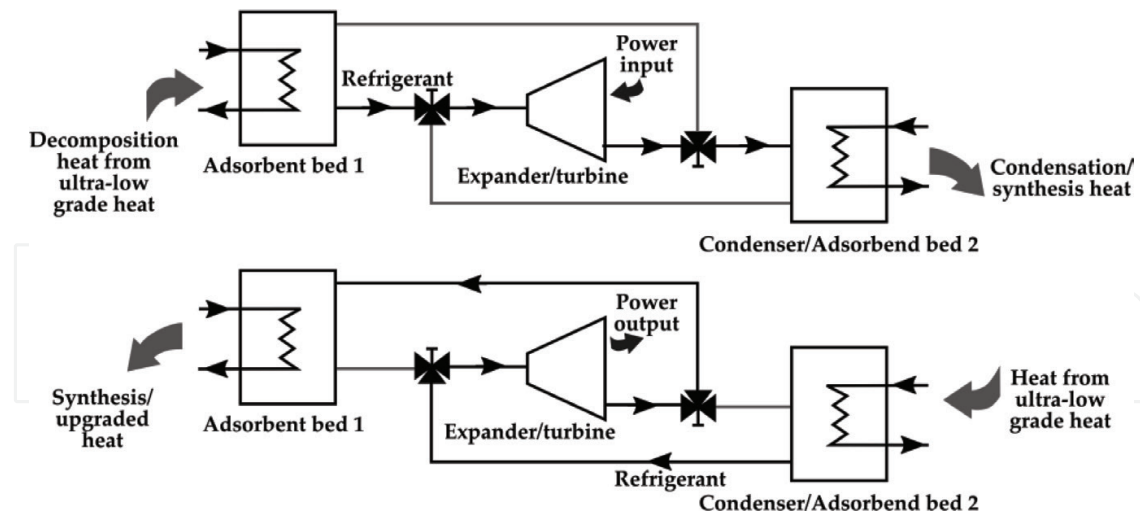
Refrigerant

Power input

Decomposition heat from ultra-low grade heat

Adsorbent bed 1

Expander/turbine

Condensation/ synthesis heat

Condenser/Adsorbend bed 2

Power output

Synthesis/ upgraded heat

Adsorbent bed 1

Expander/turbine

Heat from ultra-low grade heat

Refrigerant

Condenser/Adsorbend bed 2